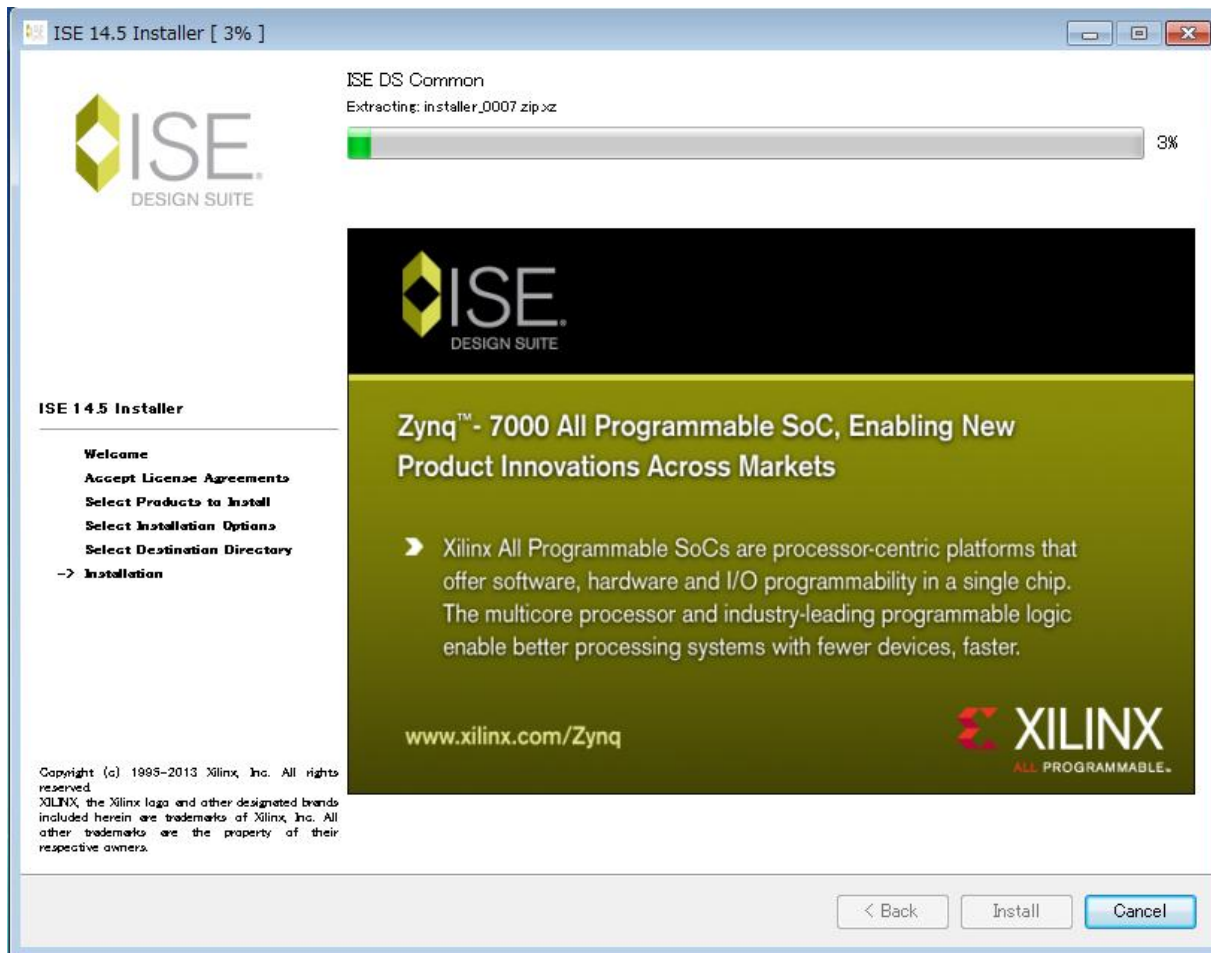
ISE 14.5 Installer [ 3% ]

ISE DESIGN SUITE

ISE DS Common
Extracting: installer_0007.zip.xz

3%

ISE DESIGN SUITE

Zynq™- 7000 All Programmable SoC, Enabling New Product Innovations Across Markets

Xilinx All Programmable SoCs are processor-centric platforms that offer software, hardware and I/O programmability in a single chip. The multicore processor and industry-leading programmable logic enable better processing systems with fewer devices, faster.

www.xilinx.com/Zynq

XILINX ALL PROGRAMMABLE.

ISE 14.5 Installer

Welcome
Accept License Agreements
Select Products to Install
Select Installation Options
Select Destination Directory
-> Installation

Copyright (c) 1995-2013 Xilinx, Inc. All rights reserved.
XILINX, the Xilinx logo and other designated brands included herein are trademarks of Xilinx, Inc. All other trademarks are the property of their respective owners.

< Back
Install
Cancel